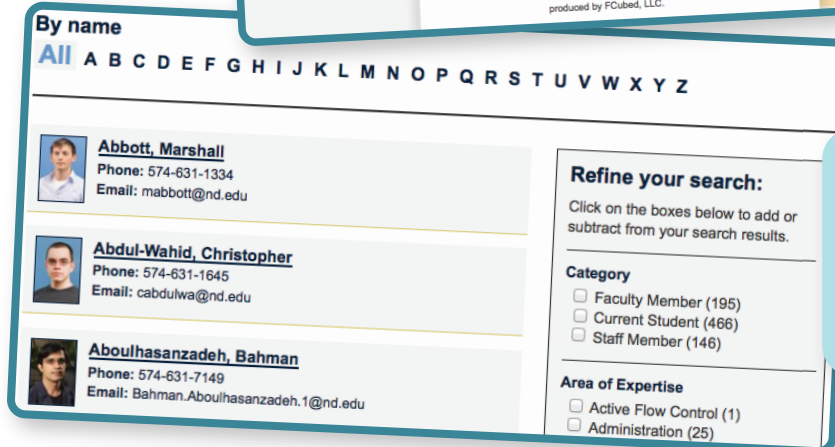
produced by FCubed, LLC.

By name

All A B C D E F G H I J K L M N O P Q R S T U V W X Y Z

Abbott, Marshall
Phone: 574-631-1334
Email: mabbott@nd.edu

Abdul-Wahid, Christopher
Phone: 574-631-1645
Email: cabdulwa@nd.edu

Aboulhasanzadeh, Bahman
Phone: 574-631-7149
Email: Bahman.Aboulhasanzadeh.1@nd.edu

Refine your search:

Click on the boxes below to add or subtract from your search results.

Category

Faculty Member (195)
Current Student (466)
Staff Member (146)

Area of Expertise

Active Flow Control (1)
Administration (25)